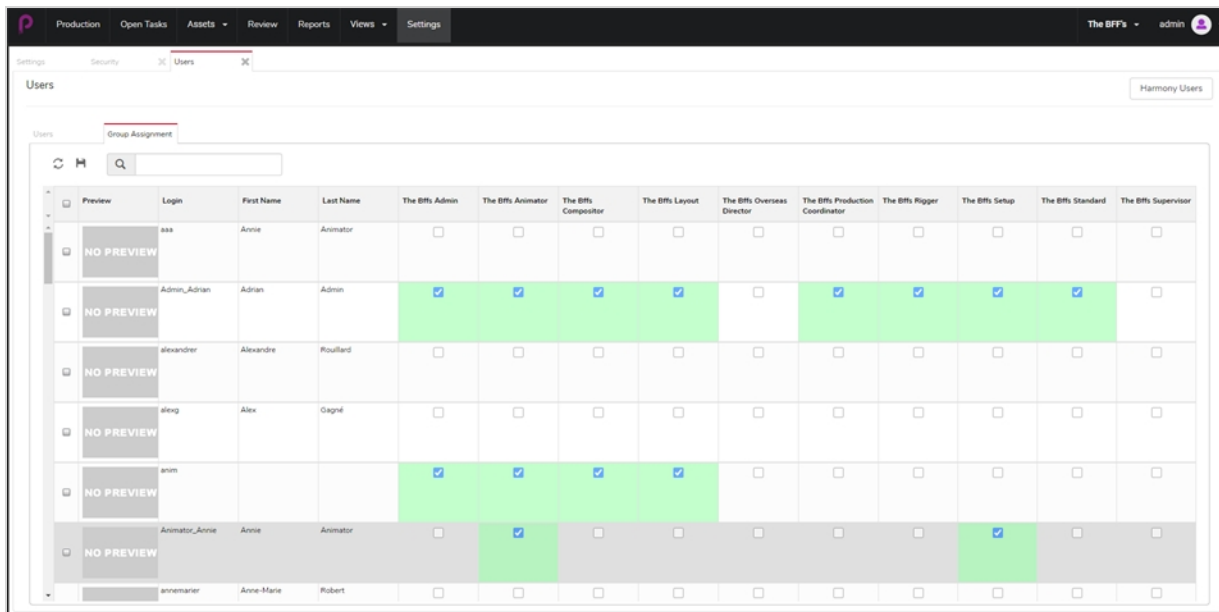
Production Open Tasks Assets ▾ Review Reports Views ▾ Settings

The BFF's ▾ admin

Settings Security Users

Users

Harmony Users

Users Group Assignment

| | Preview | Login | First Name | Last Name | The Bffs Admin | The Bffs Animator | The Bffs Compositor | The Bffs Layout | The Bffs Overseas Director | The Bffs Production Coordinator | The Bffs Rigger | The Bffs Setup | The Bffs Standard | The Bffs Supervisor |
|---|---|---|---|---|---|---|---|---|---|---|---|---|---|---|
| | NO PREVIEW | aaa | Annie | Animator | | | | | | | | | | |
| | NO PREVIEW | Admin_Adrian | Adrian | Admin | ☑ | ☑ | ☑ | ☑ | | ☑ | ☑ | ☑ | ☑ | |
| | NO PREVIEW | alexandrer | Alexandre | Rouillard | | | | | | | | | | |
| | NO PREVIEW | alexg | Alex | Gagné | | | | | | | | | | |
| | NO PREVIEW | anim | | | ☑ | ☑ | ☑ | ☑ | | | | | | |
| | NO PREVIEW | Animator_Annie | Annie | Animator | | ☑ | | | | | | ☑ | | |
| | | annemarier | Anne-Marie | Robert | | | | | | | | | | |